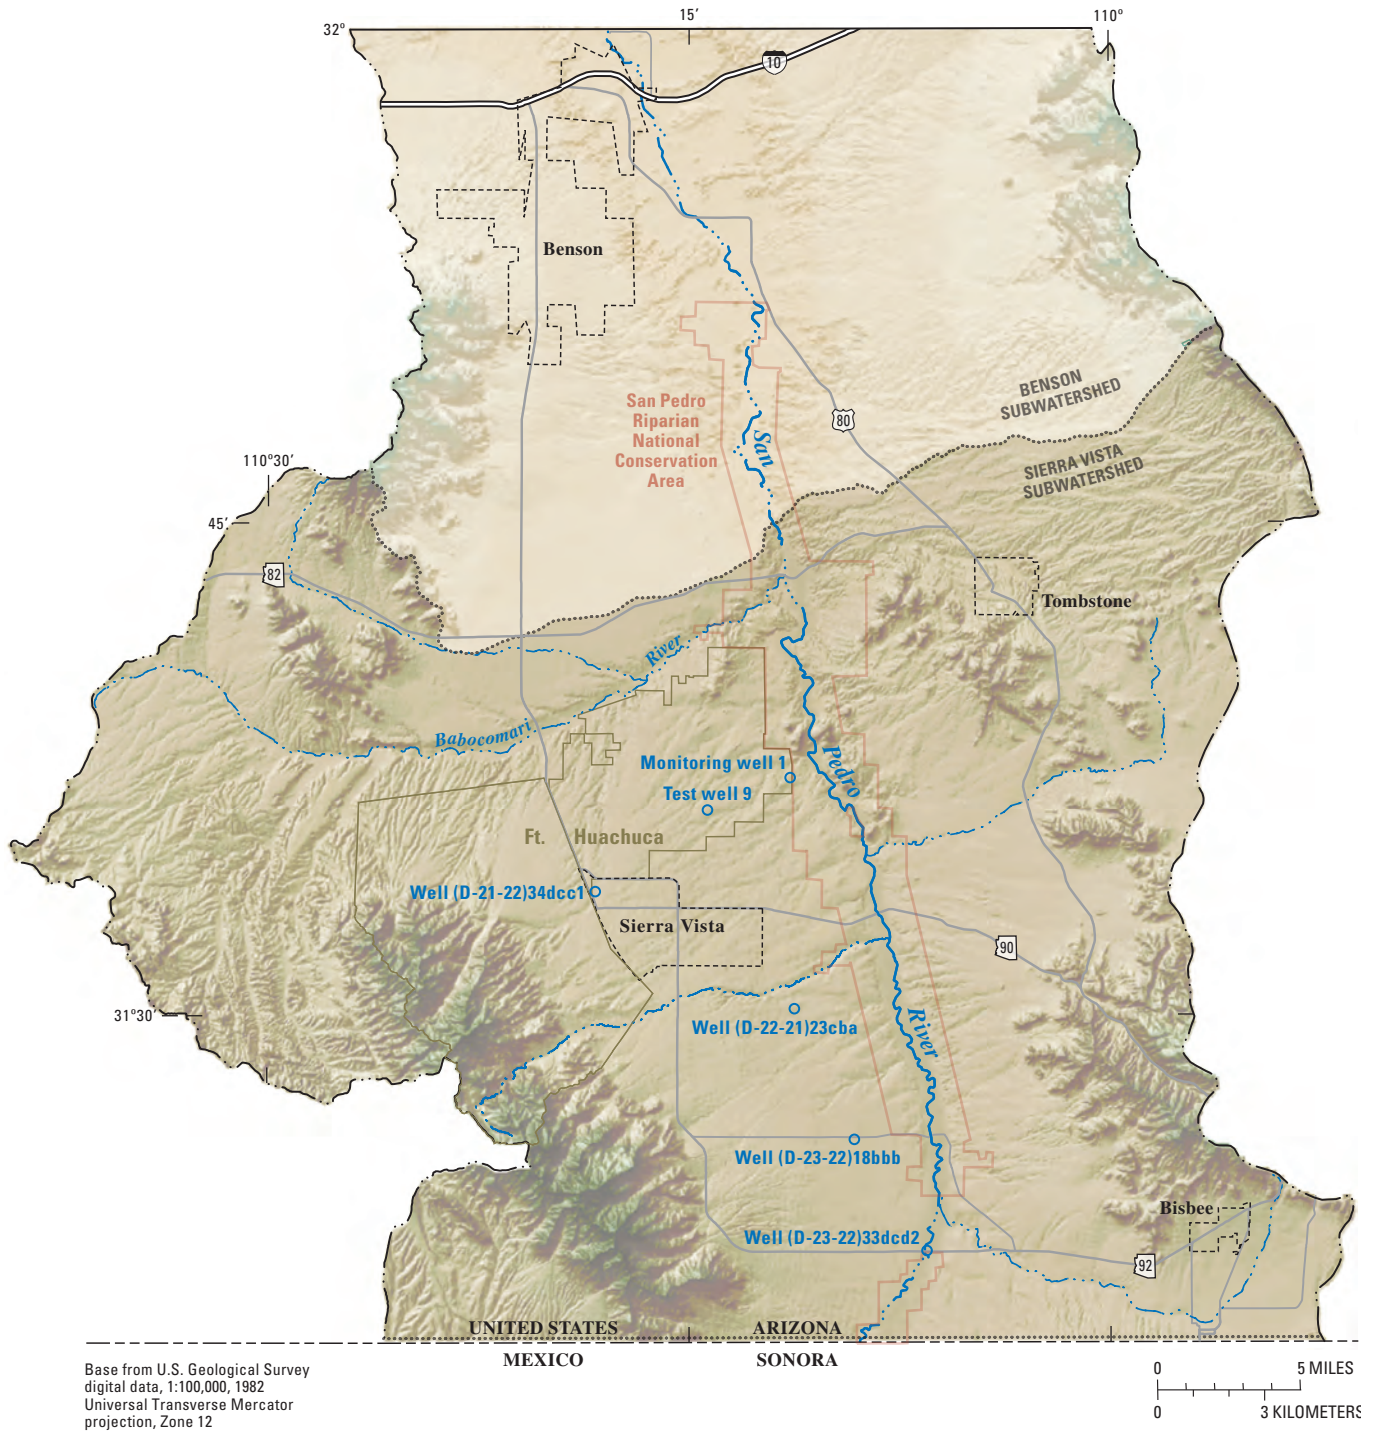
32°
15′
110°
10
Benson
San Pedro Riparian National Conservation Area
San
80
BENSON SUBWATERSHED
SIERRA VISTA SUBWATERSHED
110°30′
45′
82
Tombstone
River
Babocomari
Monitoring well 1
Test well 9
Pedro
Ft. Huachuca
Well (D-21-22)34dcc1
Sierra Vista
90
31°30′
Well (D-22-21)23cba
River
Well (D-23-22)18bbb
Bisbee
Well (D-23-22)33dcd2
92
UNITED STATES
ARIZONA
MEXICO
SONORA

Base from U.S. Geological Survey digital data, 1:100,000, 1982 Universal Transverse Mercator projection, Zone 12

0 5 MILES
0 3 KILOMETERS